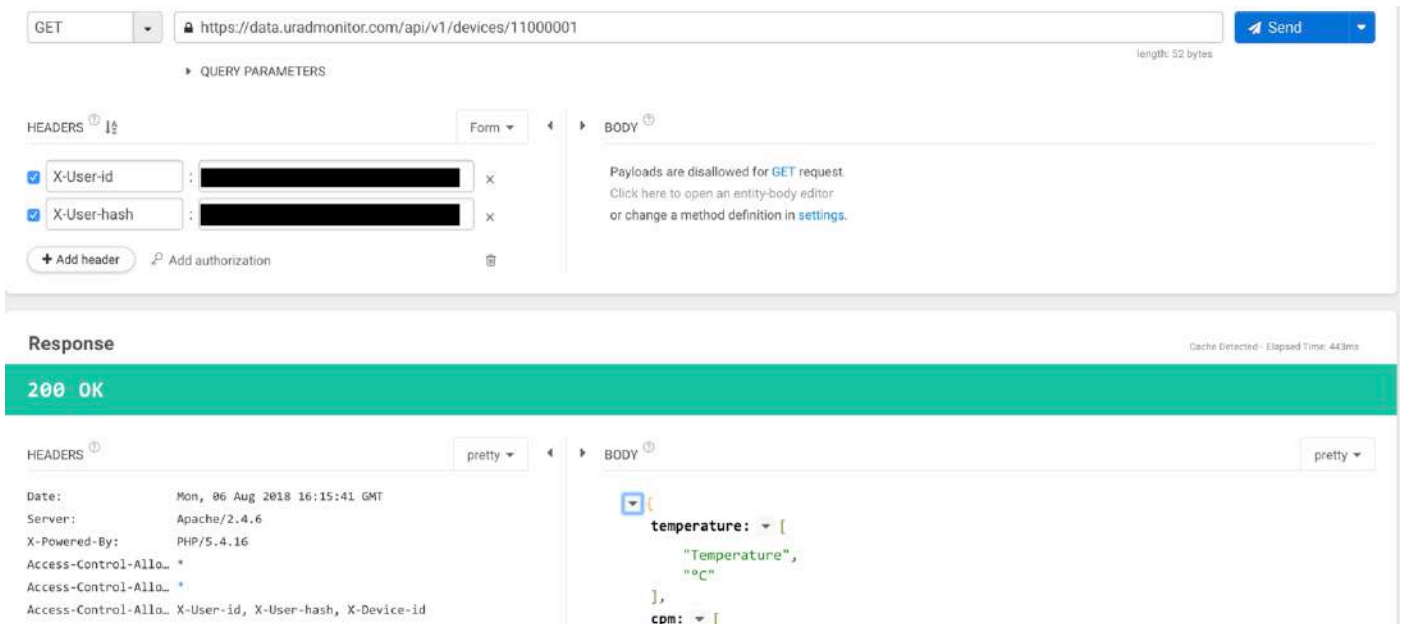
GET
https://data.uradmonitor.com/api/v1/devices/11000001
Send
length: 52 bytes
QUERY PARAMETERS

HEADERS
Form
BODY

X-User-id : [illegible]
X-User-hash : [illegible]
+ Add header
Add authorization

Payloads are disallowed for GET request.
Click here to open an entity-body editor
or change a method definition in settings.

Response
Cache Detected - Elapsed Time: 443ms

200 OK

HEADERS
pretty
BODY
pretty

Date: Mon, 06 Aug 2018 16:15:41 GMT
Server: Apache/2.4.6
X-Powered-By: PHP/5.4.16
Access-Control-Allo… *
Access-Control-Allo… *
Access-Control-Allo… X-User-id, X-User-hash, X-Device-id

{
temperature: [
"Temperature",
"°C"
],
cpm: [